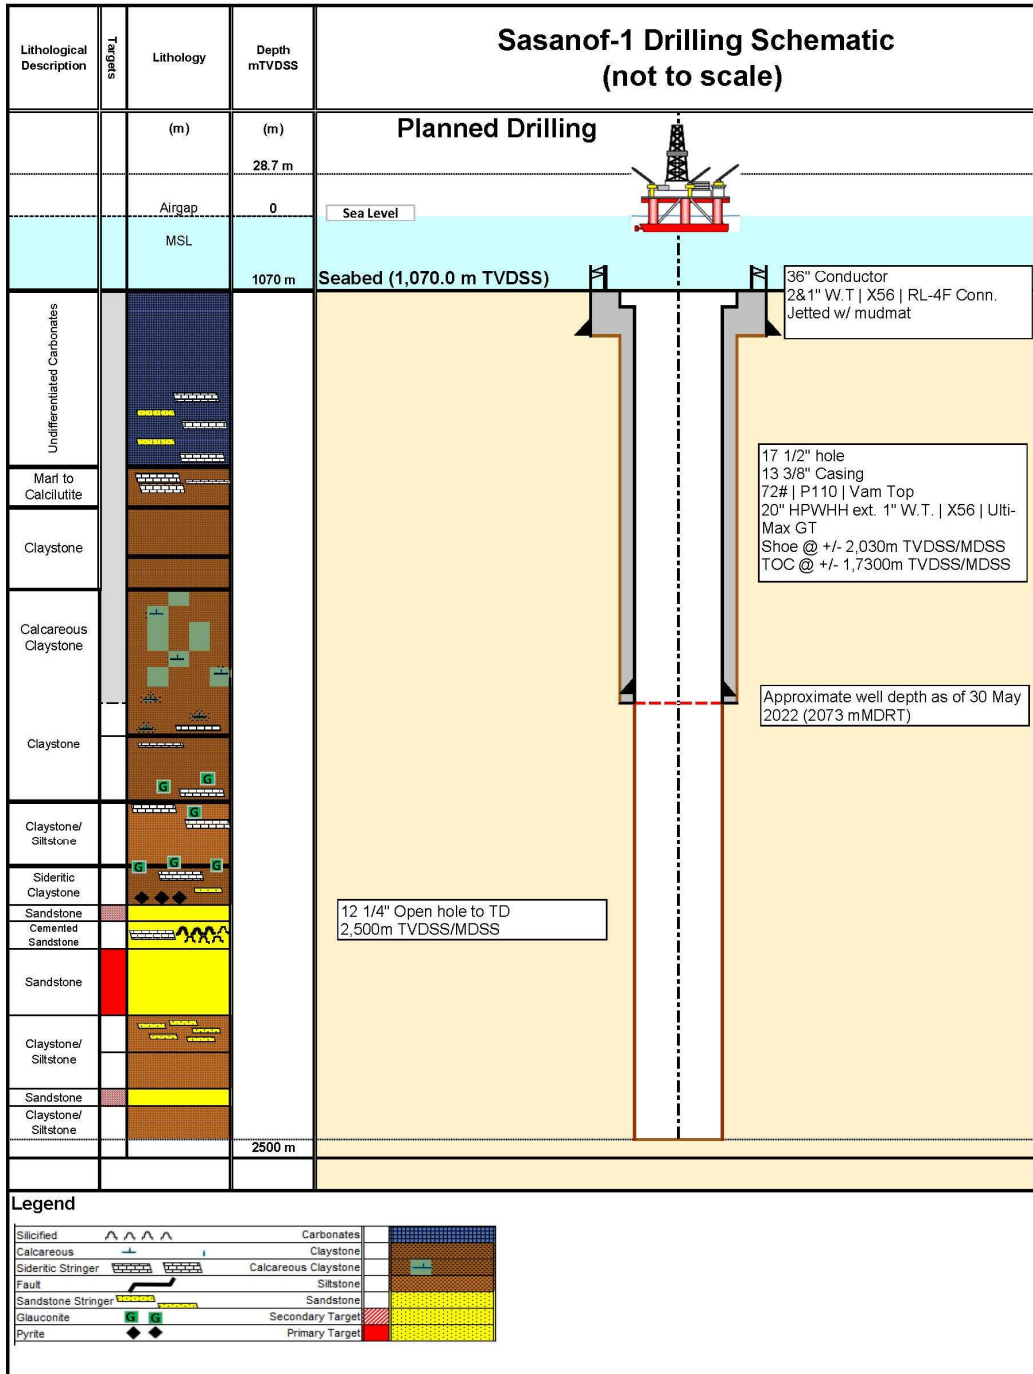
| Lithological Description | Targets | Lithology | Depth mTVDSS |
|---|---|---|---|

Sasanof-1 Drilling Schematic
(not to scale)

(m)

(m)

Planned Drilling

28.7 m

Airgap

0

Sea Level

MSL

1070 m

Seabed (1,070.0 m TVDSS)

36" Conductor
2&1" W.T | X56 | RL-4F Conn.
Jetted w/ mudmat

Undifferentiated Carbonates

Marl to Calcilutite

Claystone

Calcareous Claystone

Claystone

Claystone/ Siltstone

Sideritic Claystone

Sandstone

Cemented Sandstone

Sandstone

Claystone/ Siltstone

Sandstone

Claystone/ Siltstone

17 1/2" hole
13 3/8" Casing
72# | P110 | Vam Top
20" HPWHH ext. 1" W.T. | X56 | Ulti-Max GT
Shoe @ +/- 2,030m TVDSS/MDSS
TOC @ +/- 1,7300m TVDSS/MDSS

Approximate well depth as of 30 May 2022 (2073 mMDRT)

12 1/4" Open hole to TD
2,500m TVDSS/MDSS

2500 m

Legend

| | | | |
|---|---|---|---|
| Silicified | | Carbonates | |
| Calcareous | | Claystone | |
| Sideritic Stringer | | Calcareous Claystone | |
| Fault | | Siltstone | |
| Sandstone Stringer | | Sandstone | |
| Glauconite | G G | Secondary Target | |
| Pyrite | | Primary Target | |